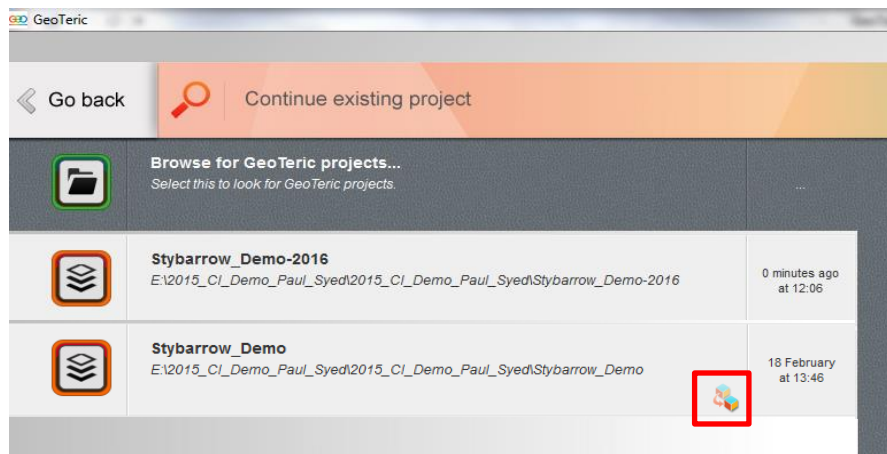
GEO GeoTeric

Go back

Continue existing project

Browse for GeoTeric projects...
Select this to look for GeoTeric projects.

...

Stybarrow_Demo-2016
E:\2015_CI_Demo_Paul_Syed\2015_CI_Demo_Paul_Syed\Stybarrow_Demo-2016

0 minutes ago at 12:06

Stybarrow_Demo
E:\2015_CI_Demo_Paul_Syed\2015_CI_Demo_Paul_Syed\Stybarrow_Demo

18 February at 13:46